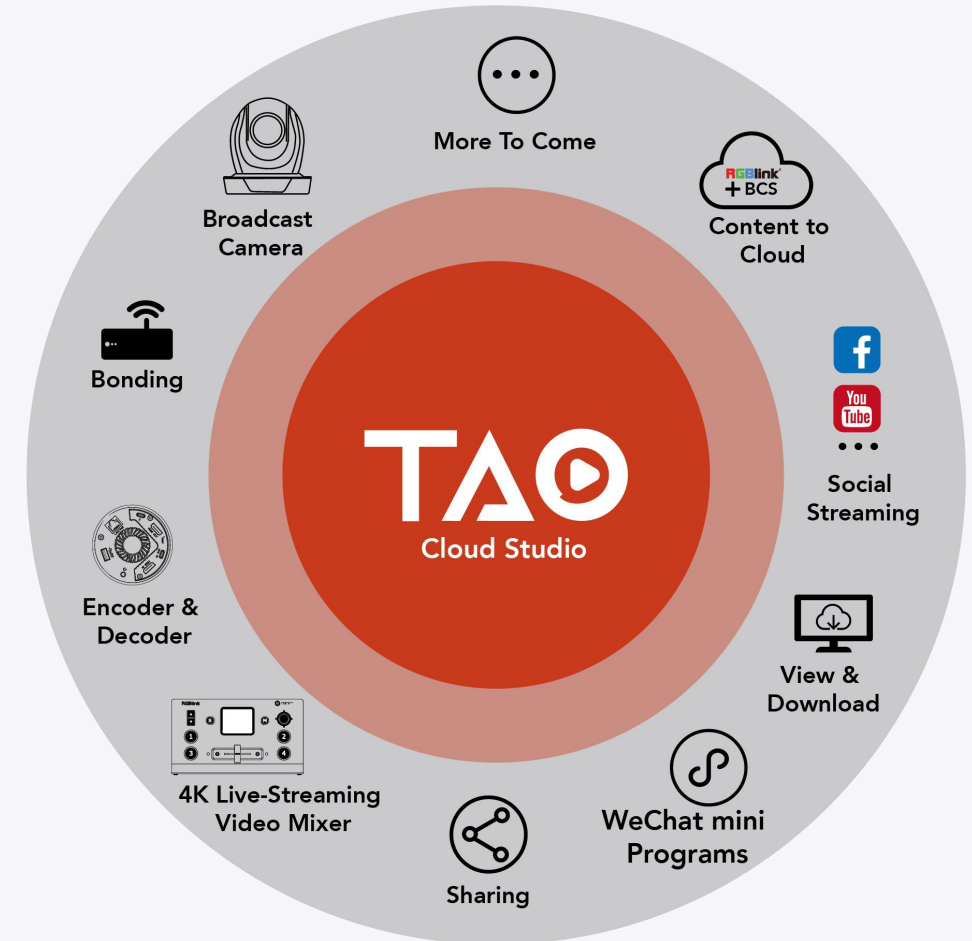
More To Come

RGBlink + BCS

Content to Cloud

Broadcast Camera

Bonding

TAO
Cloud Studio

f

You Tube

Social Streaming

Encoder & Decoder

View & Download

RGBlink

1 2 3 4

4K Live-Streaming Video Mixer

WeChat mini Programs

Sharing